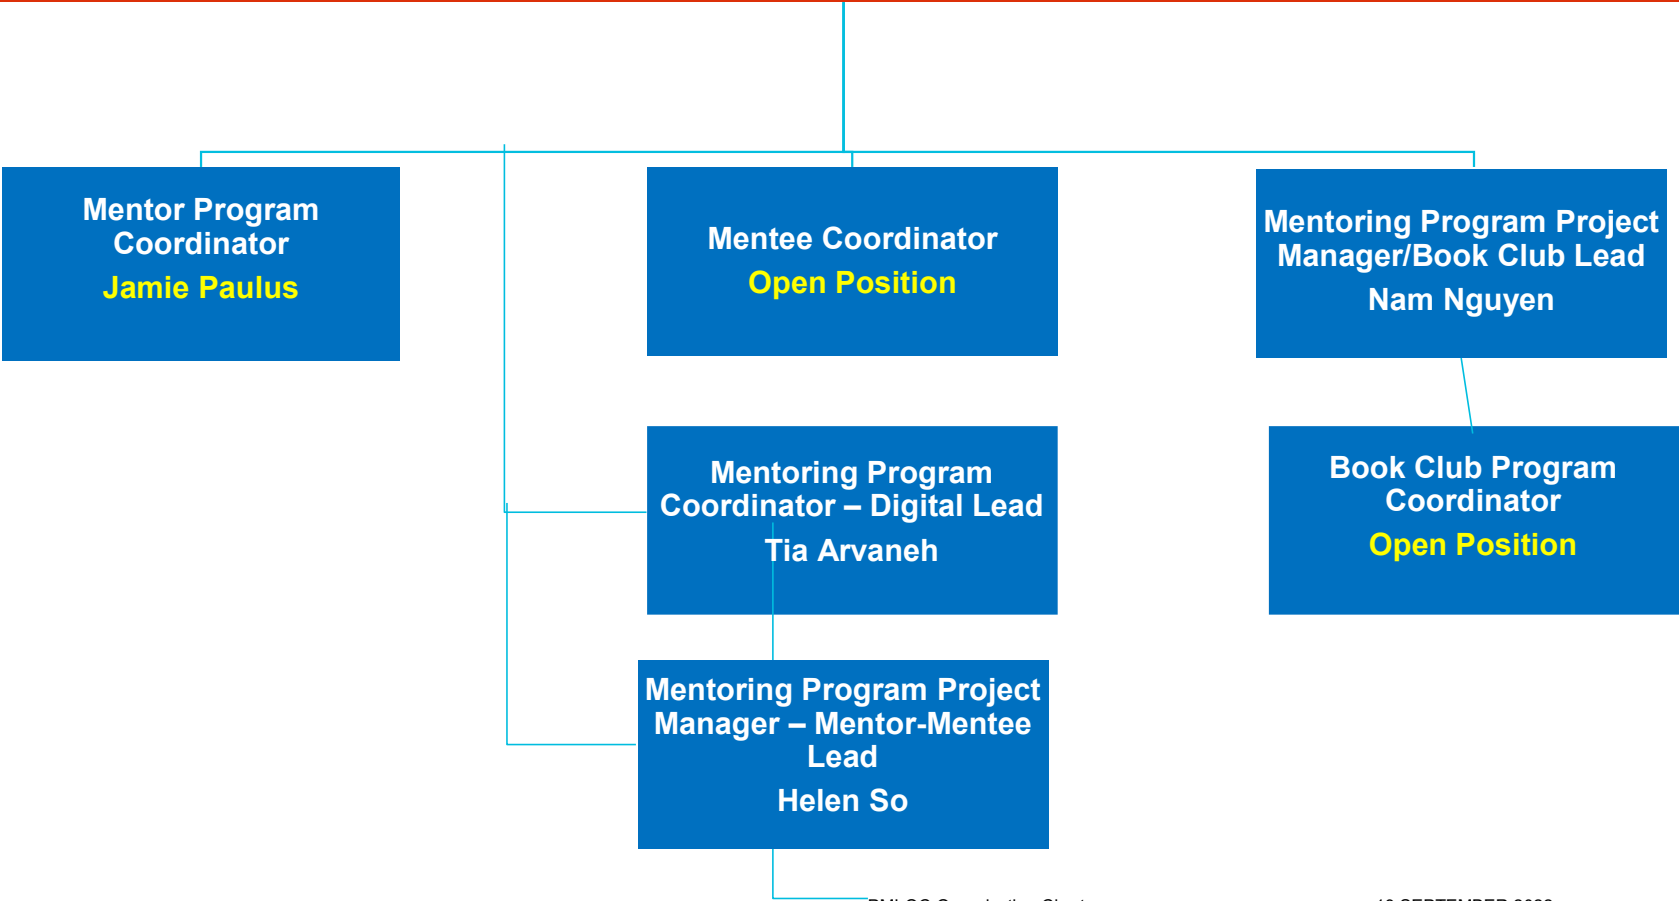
Mentor Program Coordinator
Jamie Paulus

Mentee Coordinator
Open Position

Mentoring Program Project Manager/Book Club Lead
Nam Nguyen

Mentoring Program Coordinator – Digital Lead
Tia Arvaneh

Book Club Program Coordinator
Open Position

Mentoring Program Project Manager – Mentor-Mentee Lead
Helen So

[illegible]

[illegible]